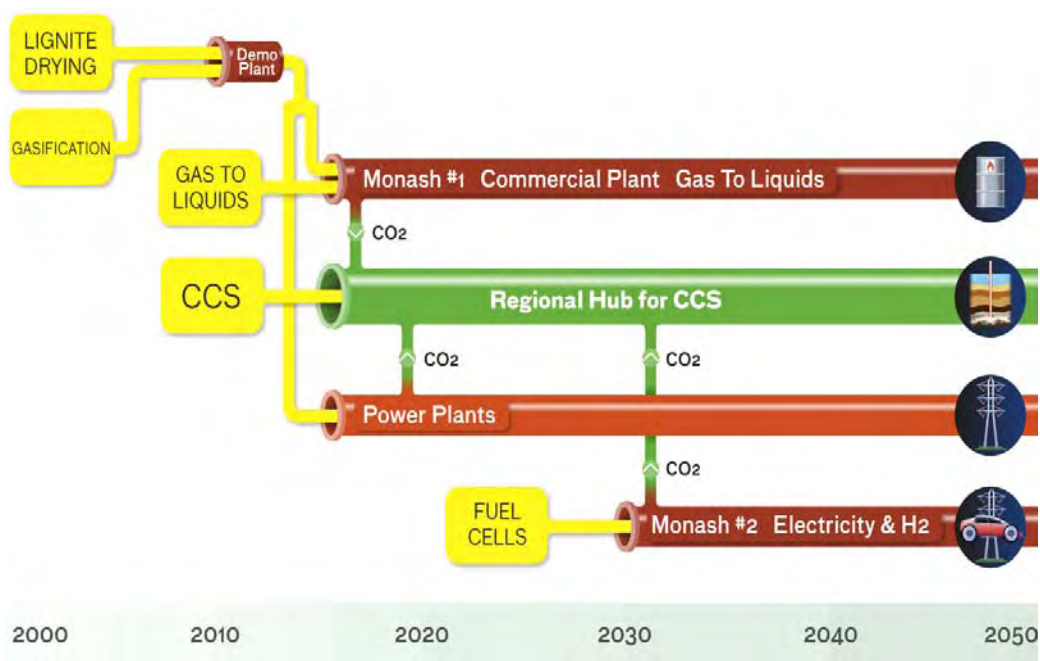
LIGNITE DRYING

Demo Plant

GASIFICATION

GAS TO LIQUIDS

Monash #1 Commercial Plant Gas To Liquids

$CO_2$

CCS

Regional Hub for CCS

$CO_2$

$CO_2$

Power Plants

$CO_2$

FUEL CELLS

Monash #2 Electricity & $H_2$

2000 2010 2020 2030 2040 2050